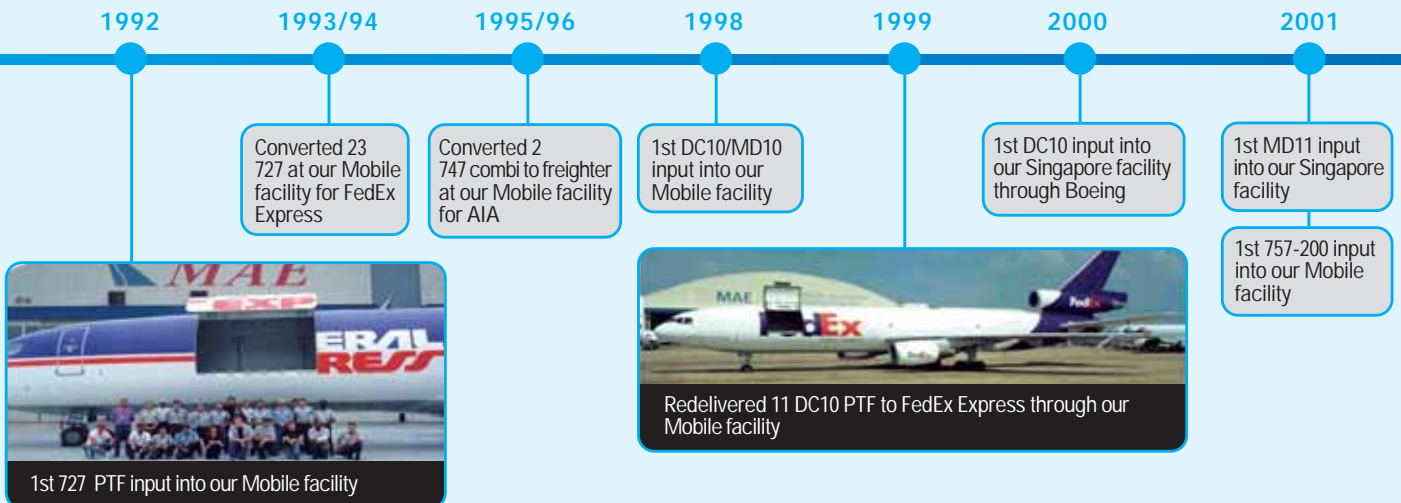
1992

1993/94

1995/96

1998

1999

2000

2001

Converted 23 727 at our Mobile facility for FedEx Express

Converted 2 747 combi to freighter at our Mobile facility for AIA

1st DC10/MD10 input into our Mobile facility

1st DC10 input into our Singapore facility through Boeing

1st MD11 input into our Singapore facility

1st 757-200 input into our Mobile facility

MAE

EXP

ERAL

RESS

1st 727 PTF input into our Mobile facility

MAE

FedEx

FedEx

Redelivered 11 DC10 PTF to FedEx Express through our Mobile facility